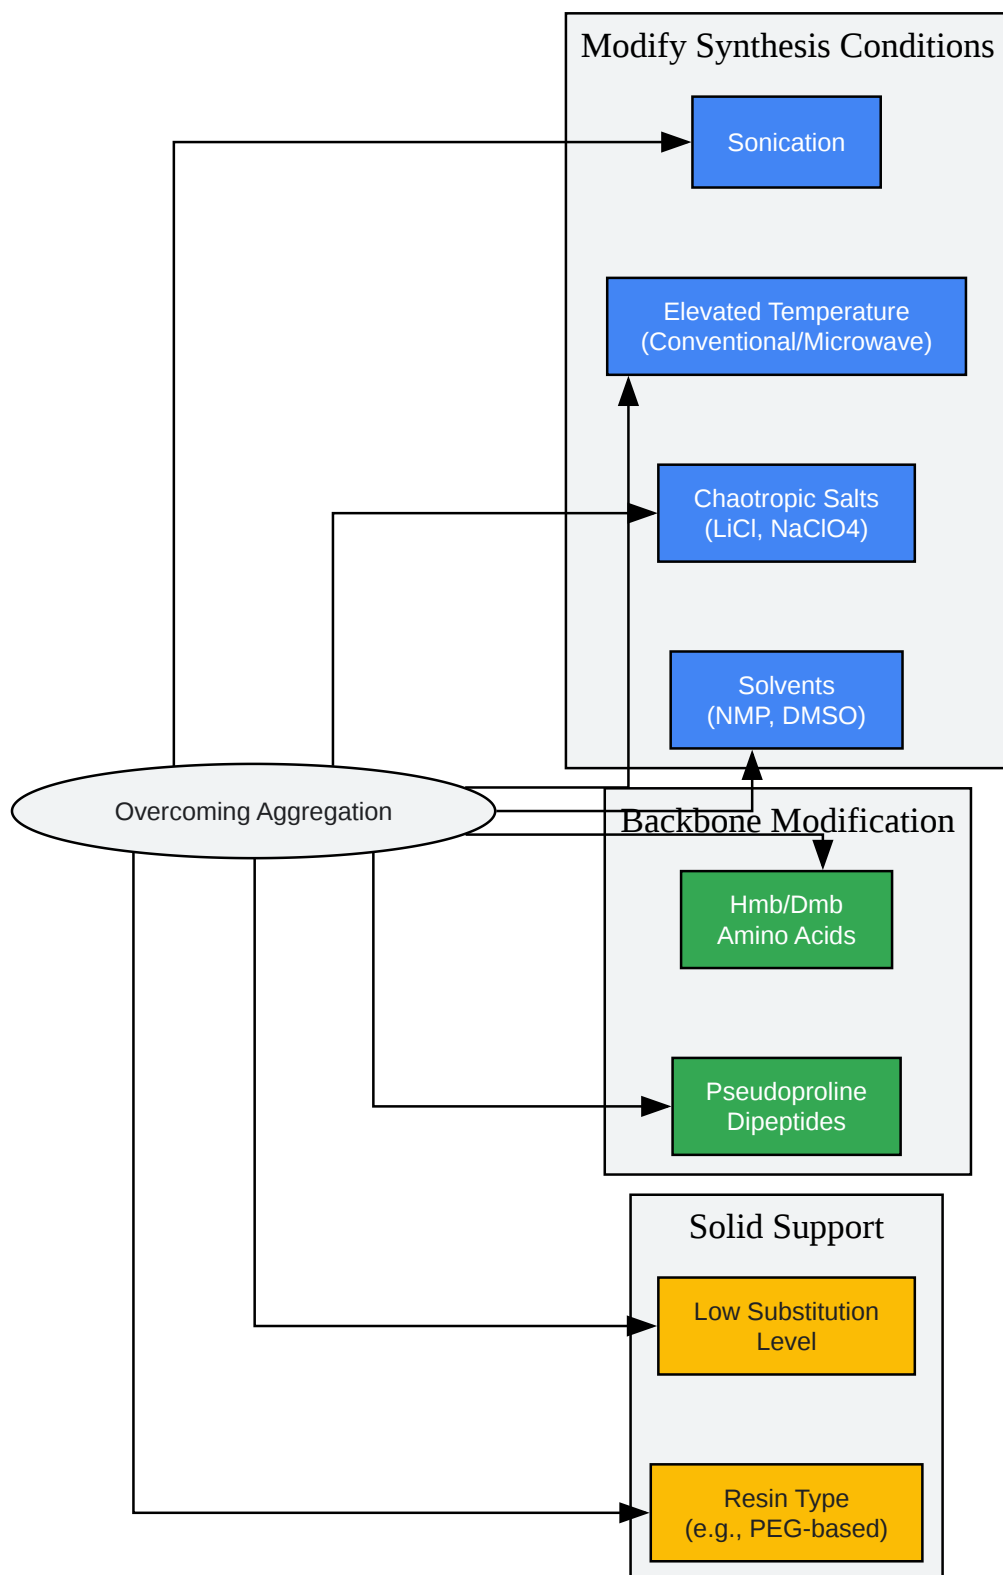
Modify Synthesis Conditions

Sonication

Elevated Temperature
(Conventional/Microwave)

Chaotropic Salts
(LiCl, NaClO4)

Solvents
(NMP, DMSO)

Overcoming Aggregation

Backbone Modification

Hmb/Dmb
Amino Acids

Pseudoproline
Dipeptides

Solid Support

Low Substitution
Level

Resin Type
(e.g., PEG-based)